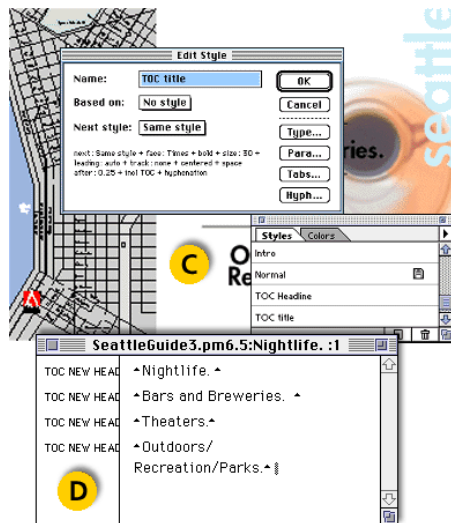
seattle

Edit Style

Name: TOC title

OK

Based on: No style

Cancel

Next style: Same style

Type...

next : Same style + face: Times + bold + size: 30 + leading: auto + track: none + centered + space after: 0.25 + incl TOC + hyphenation

Para...

Tabs...

Hyph...

eries.

C

O
Re

Styles Colors

Intro

Normal

TOC Headine

TOC title

SeattleGuide3.pm6.5:Nightlife. :1

TOC NEW HEAD •Nightlife.•

TOC NEW HEAD •Bars and Breweries. •

TOC NEW HEAD •Theaters.•

TOC NEW HEAD •Outdoors/ Recreation/Parks.•

D